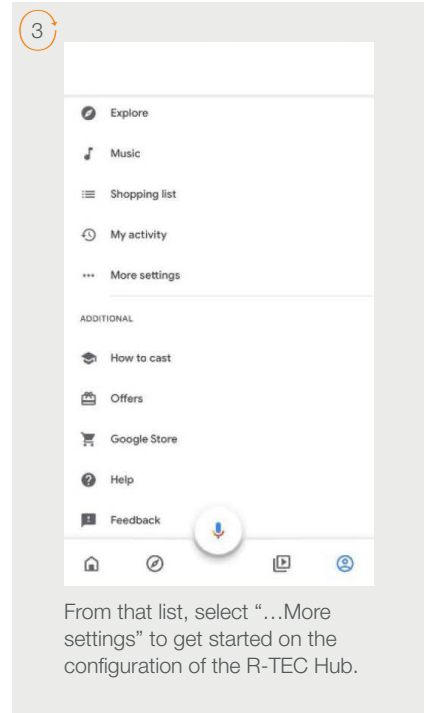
3

Explore

Music

Shopping list

My activity

More settings

ADDITIONAL

How to cast

Offers

Google Store

Help

Feedback

From that list, select "…More settings" to get started on the configuration of the R-TEC Hub.